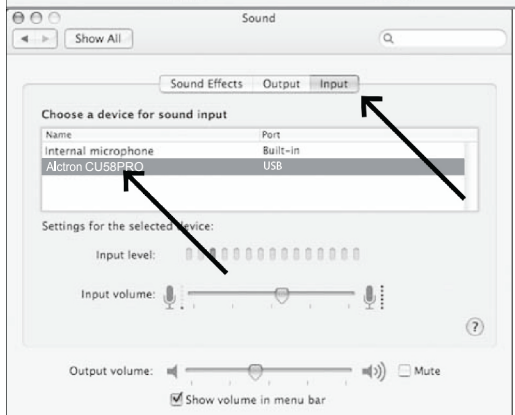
Sound

Show All

Sound Effects Output Input

Choose a device for sound input

| Name | Port |
|---|---|
| Internal microphone | Built-in |
| Alctron CU58PRO | USB |

Settings for the selected device:

Input level:

Input volume:

?

Output volume: Mute

Show volume in menu bar